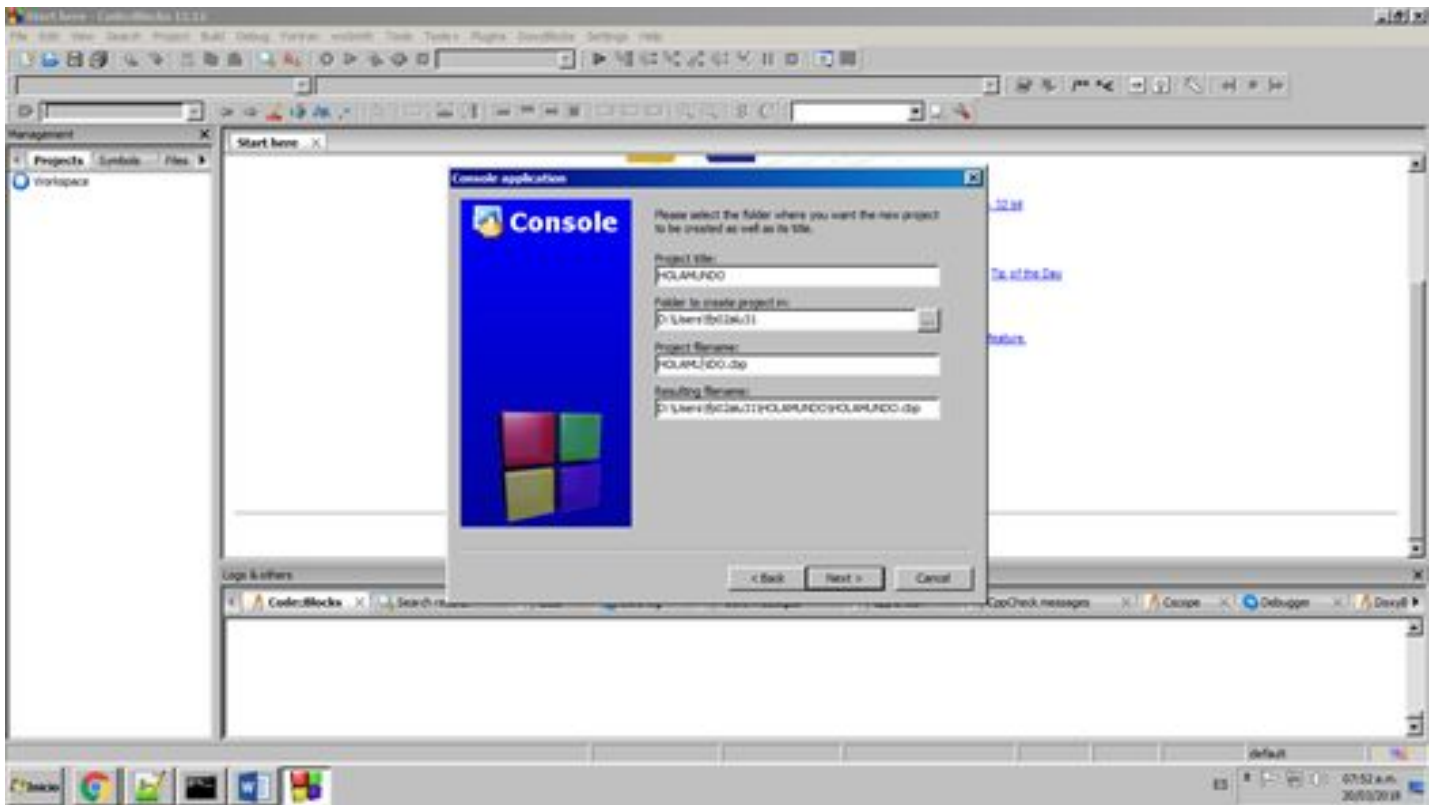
Start here - Code::Blocks 13.12

File Edit View Search Project Build Debug Fortran wxSmith Tools Tools+ Plugins DoxyBlocks Settings Help

Management

Projects Symbols Files

Workspace

Start here

Console application

Console

Please select the folder where you want the new project to be created as well as its title.

Project title:

HOLAMUNDO

Folder to create project in:

D:\Users\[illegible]

Project filename:

HOLAMUNDO.cbp

Resulting filename:

D:\Users\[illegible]\HOLAMUNDO\HOLAMUNDO.cbp

< Back

Next >

Cancel

32 bit

Tip of the Day

feature.

Logs & others

Code::Blocks

Search results

CppCheck messages

Cscope

Debugger

DoxyB

default

Inicio

ES

07:52 a.m.

20/03/2018